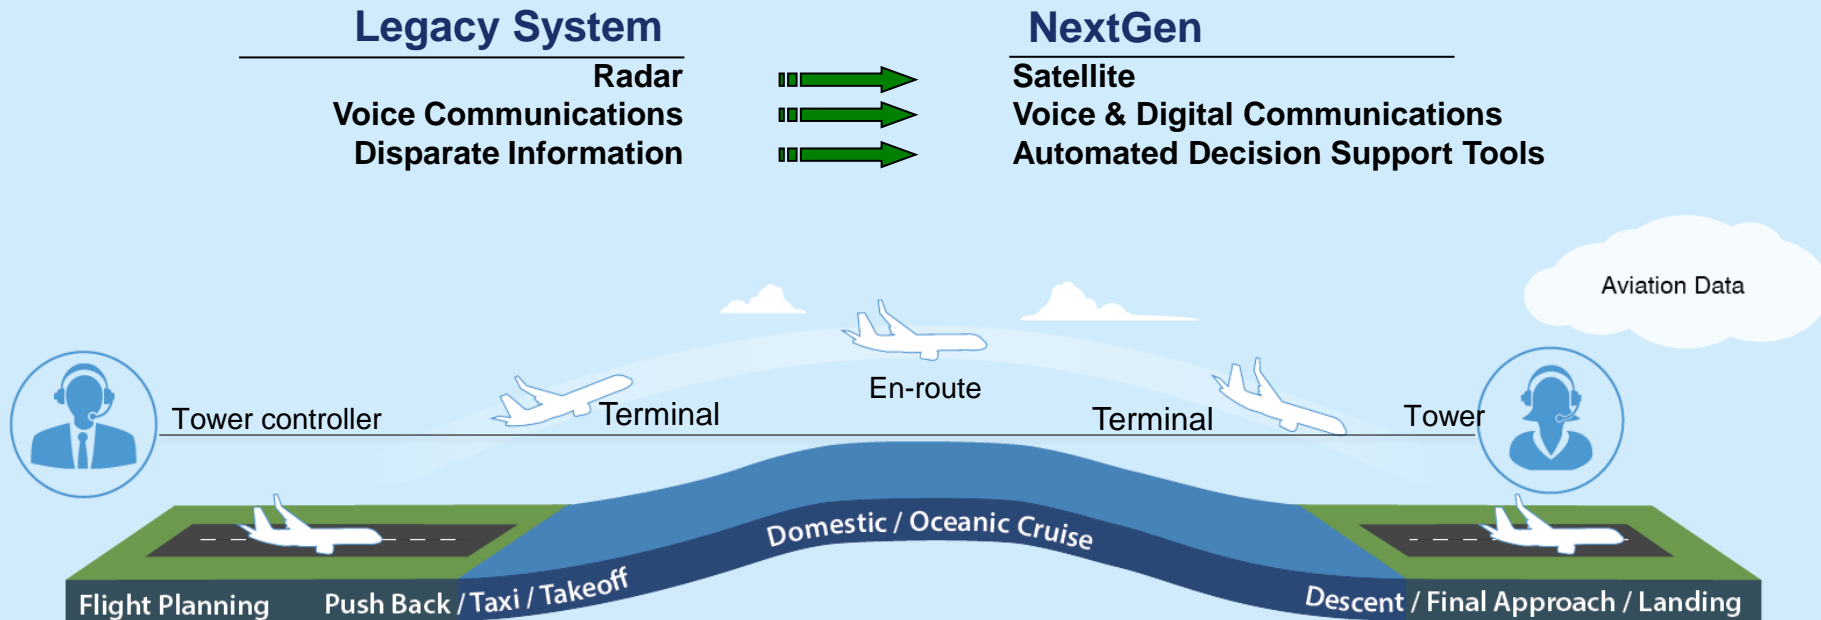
Legacy System

Radar
Voice Communications
Disparate Information

NextGen

Satellite
Voice & Digital Communications
Automated Decision Support Tools

Aviation Data

Tower controller

Terminal

En-route

Terminal

Tower

Domestic / Oceanic Cruise

Flight Planning

Push Back / Taxi / Takeoff

Descent / Final Approach / Landing